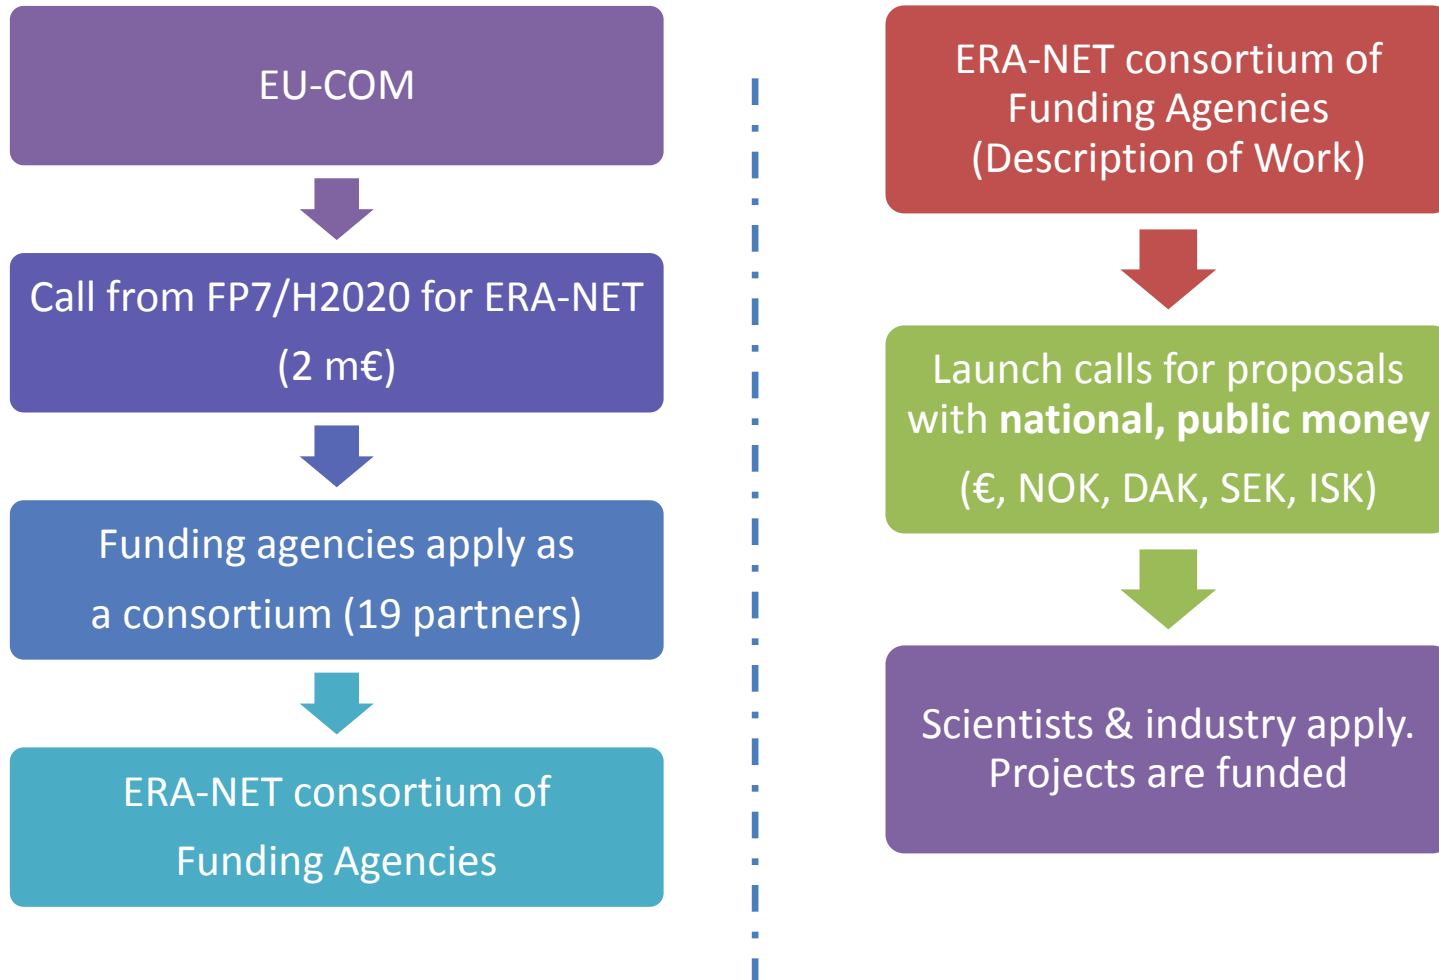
EU-COM

Call from FP7/H2020 for ERA-NET (2 m€)

Funding agencies apply as a consortium (19 partners)

ERA-NET consortium of Funding Agencies

ERA-NET consortium of Funding Agencies (Description of Work)

Launch calls for proposals with **national, public money** (€, NOK, DAK, SEK, ISK)

Scientists & industry apply. Projects are funded